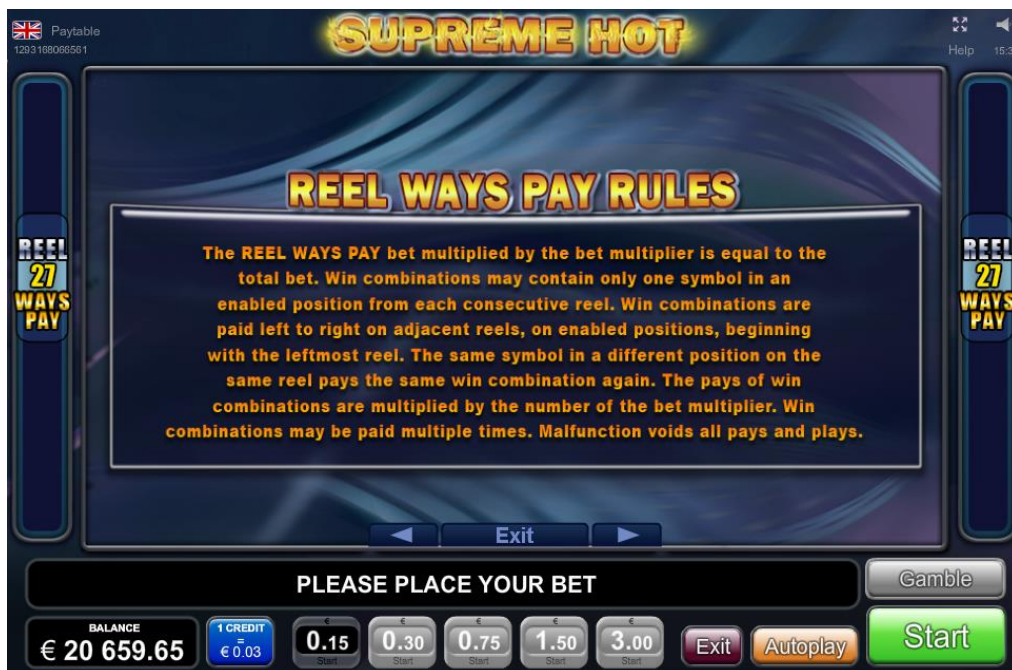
Paytable
1293168068561

SUPREME HOT

Help 15:3

REEL 27 WAYS PAY

REEL WAYS PAY RULES

The REEL WAYS PAY bet multiplied by the bet multiplier is equal to the total bet. Win combinations may contain only one symbol in an enabled position from each consecutive reel. Win combinations are paid left to right on adjacent reels, on enabled positions, beginning with the leftmost reel. The same symbol in a different position on the same reel pays the same win combination again. The pays of win combinations are multiplied by the number of the bet multiplier. Win combinations may be paid multiple times. Malfunction voids all pays and plays.

REEL 27 WAYS PAY

Exit

PLEASE PLACE YOUR BET

Gamble

BALANCE
€ 20 659.65

1 CREDIT = € 0.03

€ 0.15 Start

€ 0.30 Start

€ 0.75 Start

€ 1.50 Start

€ 3.00 Start

Exit

Autoplay

Start